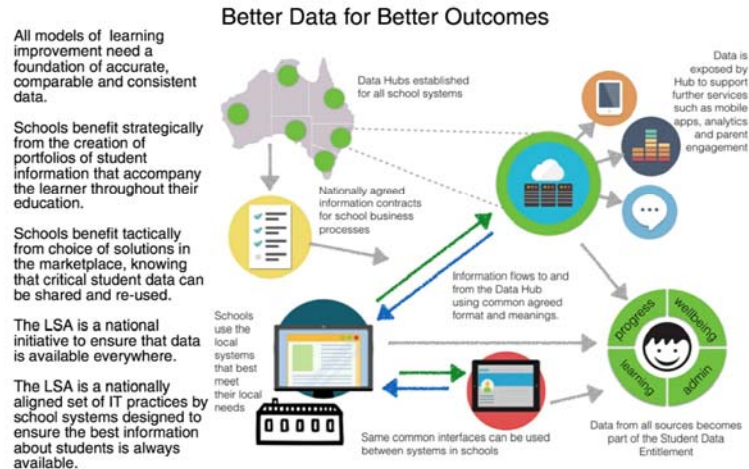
Better Data for Better Outcomes

All models of learning improvement need a foundation of accurate, comparable and consistent data.

Schools benefit strategically from the creation of portfolios of student information that accompany the learner throughout their education.

Schools benefit tactically from choice of solutions in the marketplace, knowing that critical student data can be shared and re-used.

The LSA is a national initiative to ensure that data is available everywhere.

The LSA is a nationally aligned set of IT practices by school systems designed to ensure the best information about students is always available.

Data Hubs established for all school systems

Nationally agreed information contracts for school business processes

Data is exposed by Hub to support further services such as mobile apps, analytics and parent engagement

Information flows to and from the Data Hub using common agreed format and meanings.

Schools use the local systems that best meet their local needs

progress

wellbeing

learning

admin

Same common interfaces can be used between systems in schools

Data from all sources becomes part of the Student Data Entitlement